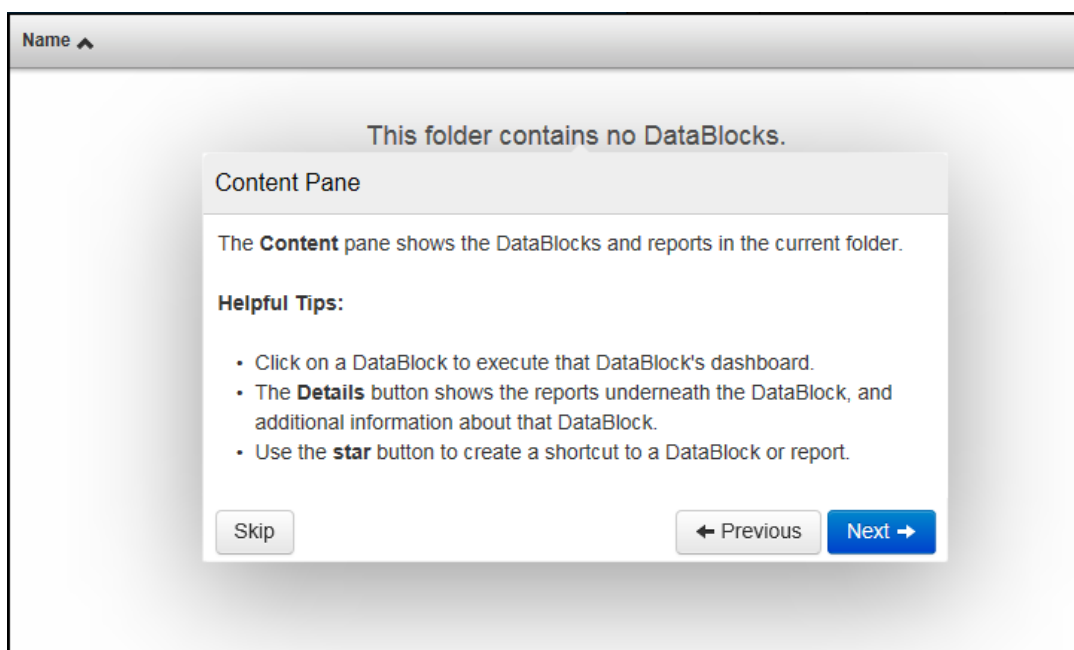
Name

This folder contains no DataBlocks.

Content Pane

The **Content** pane shows the DataBlocks and reports in the current folder.

**Helpful Tips:**

- Click on a DataBlock to execute that DataBlock's dashboard.
- The **Details** button shows the reports underneath the DataBlock, and additional information about that DataBlock.
- Use the **star** button to create a shortcut to a DataBlock or report.

Skip

← Previous

Next →